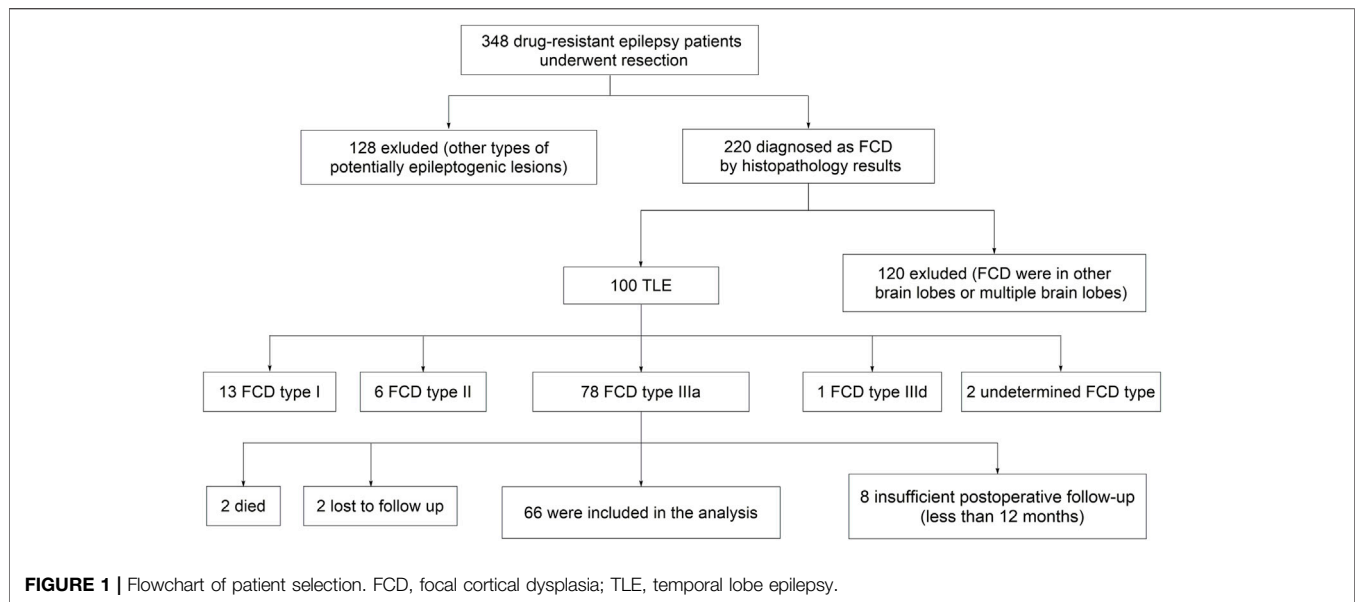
348 drug-resistant epilepsy patients underwent resection

128 exluded (other types of potentially epileptogenic lesions)

220 diagnosed as FCD by histopathology results

100 TLE

120 exluded (FCD were in other brain lobes or multiple brain lobes)

13 FCD type I

6 FCD type II

78 FCD type IIIa

1 FCD type IIId

2 undetermined FCD type

2 died

2 lost to follow up

66 were included in the analysis

8 insufficient postoperative follow-up (less than 12 months)

**FIGURE 1 |** Flowchart of patient selection. FCD, focal cortical dysplasia; TLE, temporal lobe epilepsy.